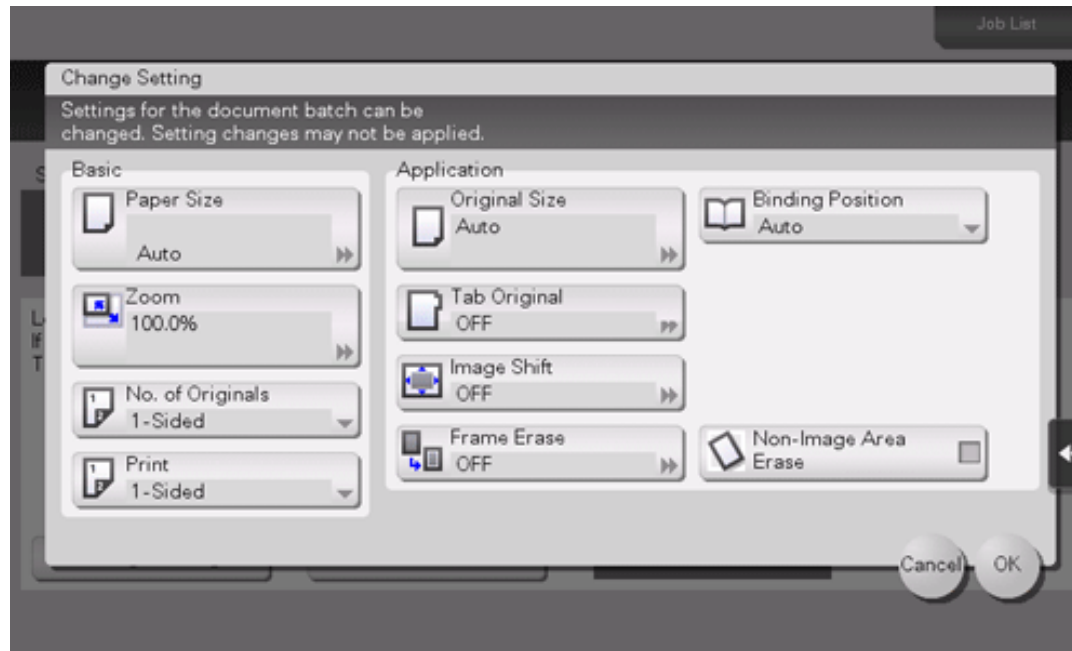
Job List

Change Setting

Settings for the document batch can be changed. Setting changes may not be applied.

Basic

Paper Size
Auto

Zoom
100.0%

No. of Originals
1-Sided

Print
1-Sided

Application

Original Size
Auto

Tab Original
OFF

Image Shift
OFF

Frame Erase
OFF

Binding Position
Auto

Non-Image Area Erase

Cancel

OK